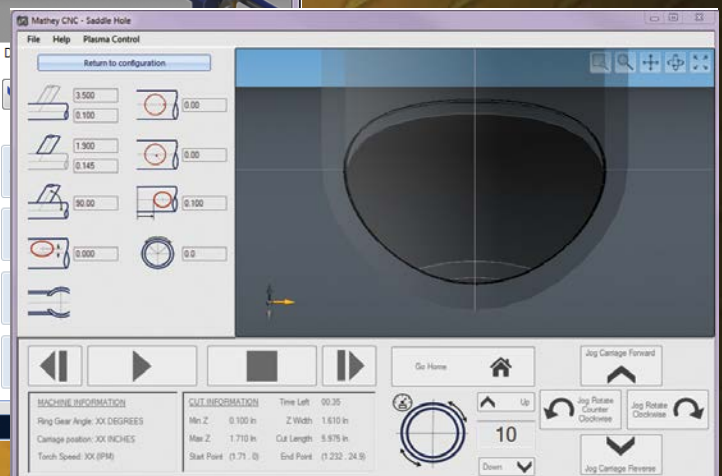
Mathey CNC - Saddle Hole

File Help Plasma Control

Return to configuration

3.500
0.100
0.00
1.900
0.145
0.00
90.00
0.100
0.000
0.0

Go Home

Jog Carriage Forward

Up

10

Down

Jog Rotate Counter Clockwise

Jog Rotate Clockwise

Jog Carriage Reverse

MACHINE INFORMATION
Ring Gear Angle: XX DEGREES
Carriage position: XX INCHES
Torch Speed: XX (IPM)

CUT INFORMATION
Min Z 0.100 In
Max Z 1.710 In
Start Point (1.71 , 0)
Time Left 00:35
Z Width 1.610 In
Cut Length 5.975 In
End Point (1.232 , 24.9)